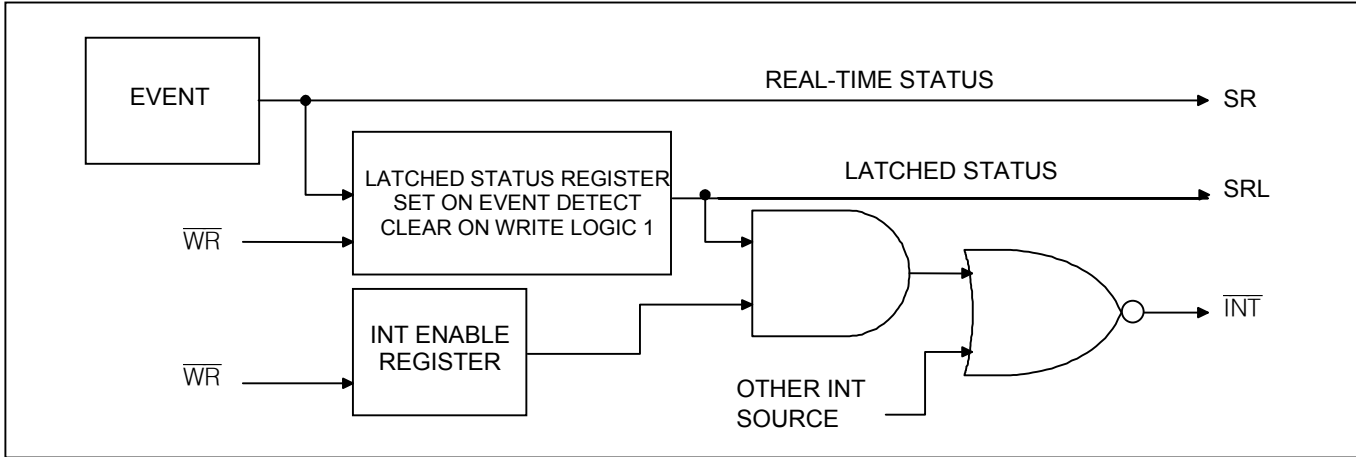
EVENT

REAL-TIME STATUS

SR

LATCHED STATUS REGISTER SET ON EVENT DETECT CLEAR ON WRITE LOGIC 1

LATCHED STATUS

SRL

$\overline{WR}$

INT ENABLE REGISTER

$\overline{WR}$

$\overline{INT}$

OTHER INT SOURCE